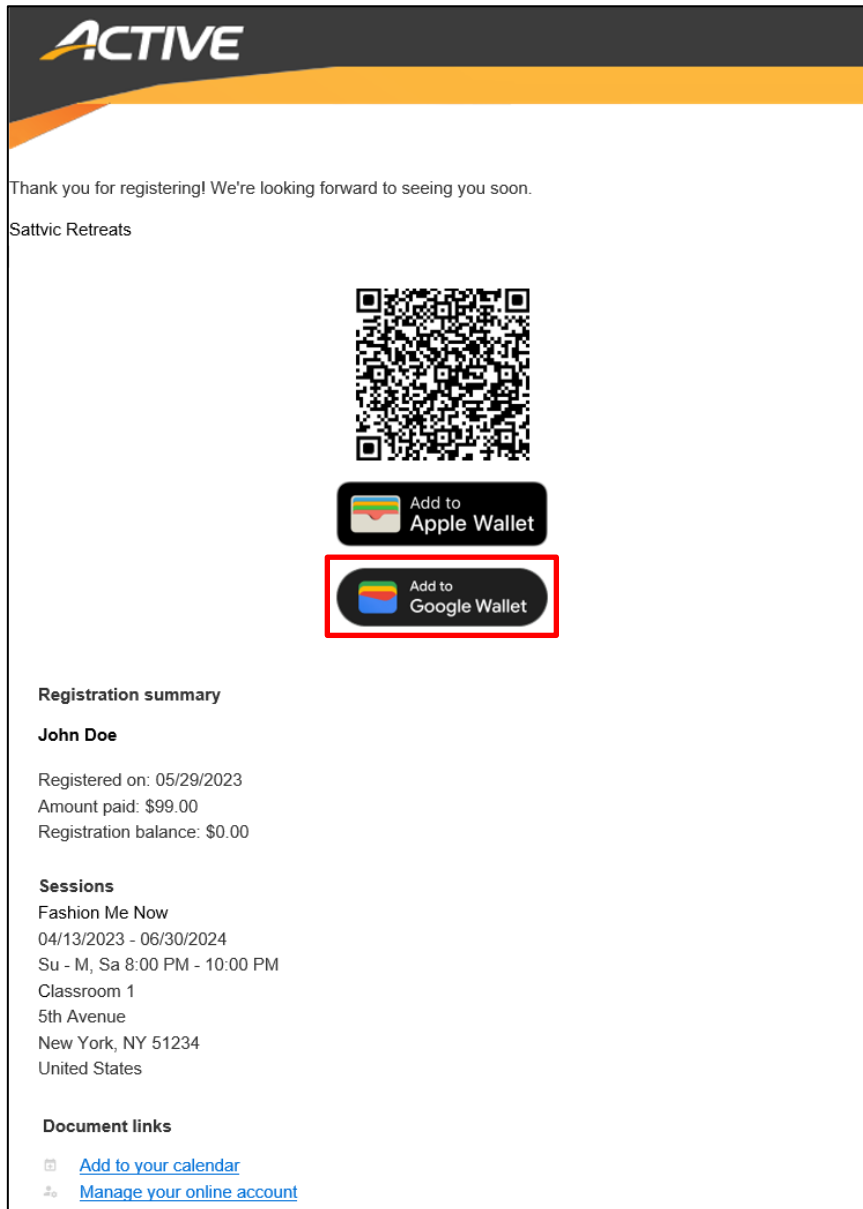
ACTIVE

Thank you for registering! We're looking forward to seeing you soon.

Sattvic Retreats

Add to
Apple Wallet

Add to
Google Wallet

Registration summary

John Doe

Registered on: 05/29/2023
Amount paid: $99.00
Registration balance: $0.00

Sessions
Fashion Me Now
04/13/2023 - 06/30/2024
Su - M, Sa 8:00 PM - 10:00 PM
Classroom 1
5th Avenue
New York, NY 51234
United States

Document links

Add to your calendar
Manage your online account